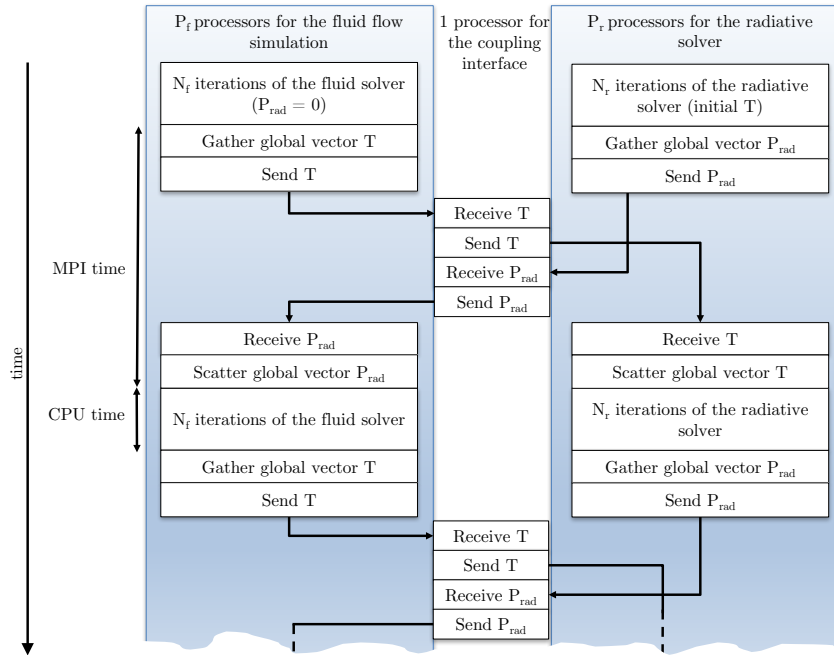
$P_f$ processors for the fluid flow simulation

1 processor for the coupling interface

$P_r$ processors for the radiative solver

$N_f$ iterations of the fluid solver ($P_{rad} = 0$)

Gather global vector T

Send T

$N_r$ iterations of the radiative solver (initial T)

Gather global vector $P_{rad}$

Send $P_{rad}$

Receive T

Send T

Receive $P_{rad}$

Send $P_{rad}$

MPI time

time

Receive $P_{rad}$

Scatter global vector $P_{rad}$

CPU time

$N_f$ iterations of the fluid solver

Gather global vector T

Send T

Receive T

Scatter global vector T

$N_r$ iterations of the radiative solver

Gather global vector $P_{rad}$

Send $P_{rad}$

Receive T

Send T

Receive $P_{rad}$

Send $P_{rad}$